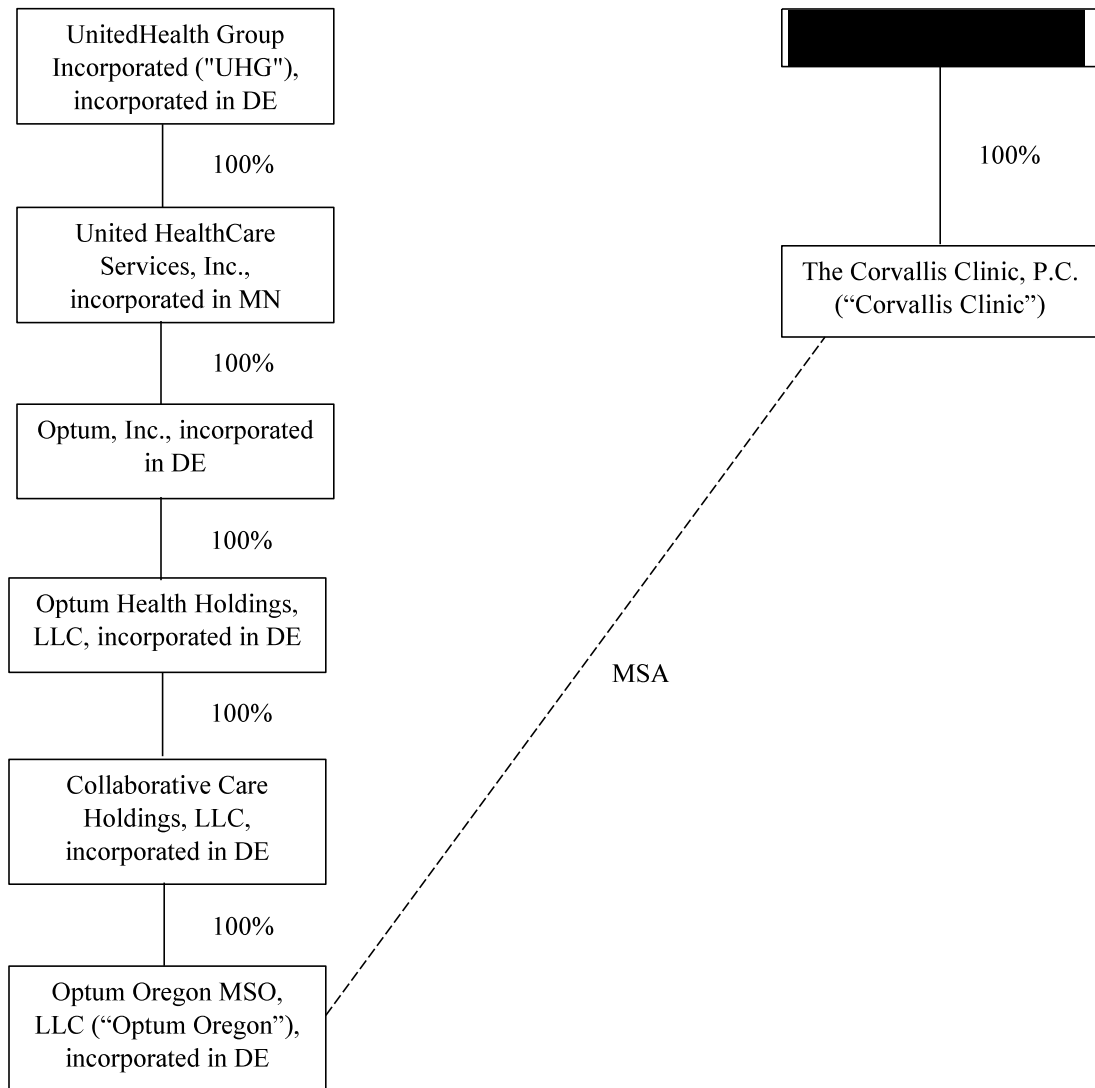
UnitedHealth Group Incorporated ("UHG"), incorporated in DE

100%

United HealthCare Services, Inc., incorporated in MN

100%

Optum, Inc., incorporated in DE

100%

Optum Health Holdings, LLC, incorporated in DE

100%

Collaborative Care Holdings, LLC, incorporated in DE

100%

Optum Oregon MSO, LLC ("Optum Oregon"), incorporated in DE

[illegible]

100%

The Corvallis Clinic, P.C. ("Corvallis Clinic")

MSA